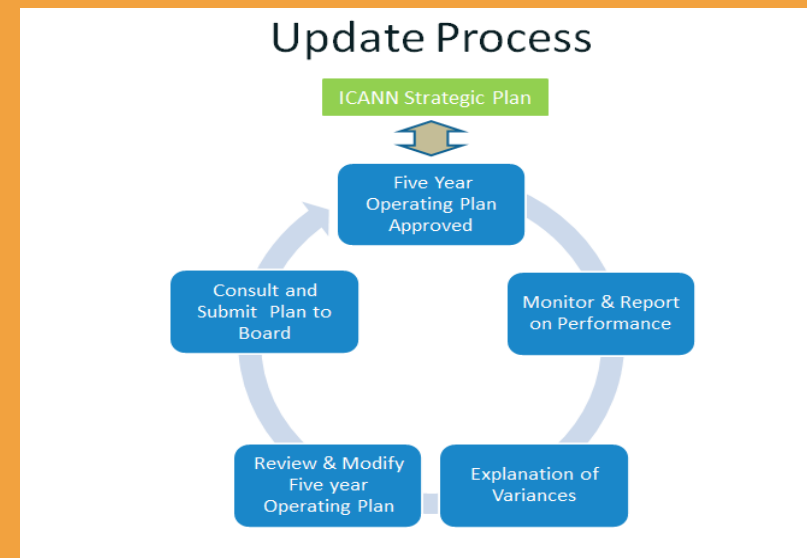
Update Process

ICANN Strategic Plan

Five Year Operating Plan Approved

Monitor & Report on Performance

Explanation of Variances

Review & Modify Five year Operating Plan

Consult and Submit Plan to Board